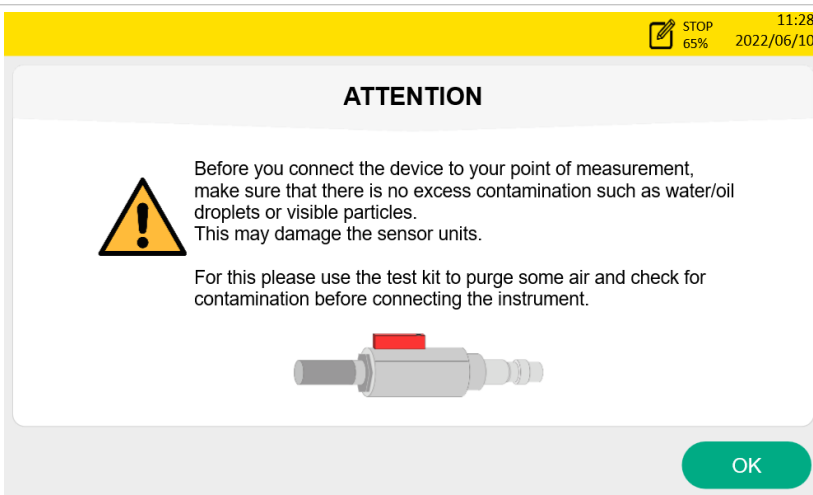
STOP 65%
11:28 2022/06/10

ATTENTION

Before you connect the device to your point of measurement, make sure that there is no excess contamination such as water/oil droplets or visible particles.
This may damage the sensor units.

For this please use the test kit to purge some air and check for contamination before connecting the instrument.

OK